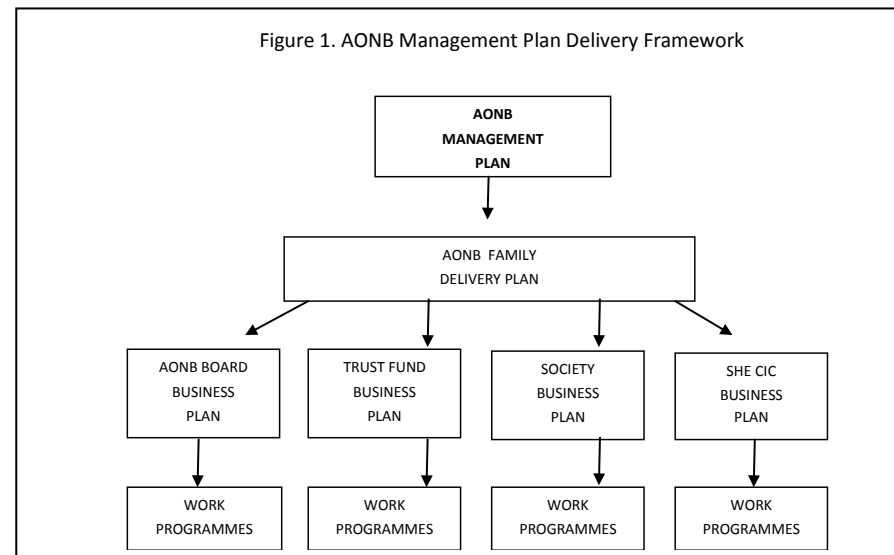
Figure 1. AONB Management Plan Delivery Framework

AONB MANAGEMENT PLAN

AONB FAMILY DELIVERY PLAN

AONB BOARD BUSINESS PLAN

TRUST FUND BUSINESS PLAN

SOCIETY BUSINESS PLAN

SHE CIC BUSINESS PLAN

WORK PROGRAMMES

WORK PROGRAMMES

WORK PROGRAMMES

WORK PROGRAMMES